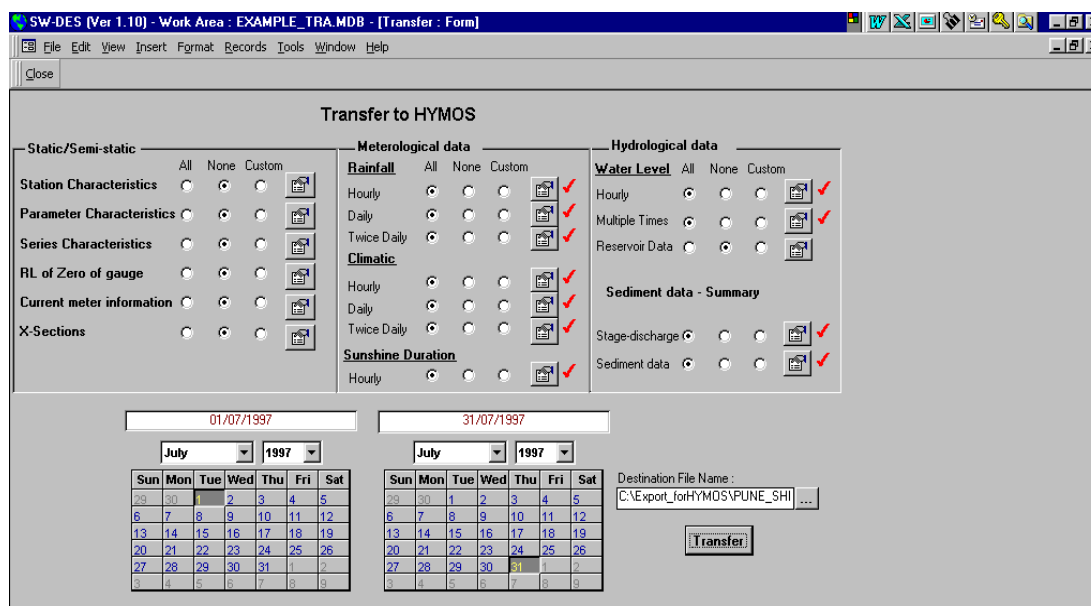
SW-DES (Ver 1.10) - Work Area : EXAMPLE_TRA.MDB - [Transfer : Form]

File Edit View Insert Format Records Tools Window Help

Close

Transfer to HYMOS

Static/Semi-static
All None Custom
Station Characteristics
Parameter Characteristics
Series Characteristics
RL of Zero of gauge
Current meter information
X-Sections

Meterological data
Rainfall All None Custom
Hourly
Daily
Twice Daily
Climatic
Hourly
Daily
Twice Daily
Sunshine Duration
Hourly

Hydrological data
Water Level All None Custom
Hourly
Multiple Times
Reservoir Data

Sediment data - Summary

Stage-discharge
Sediment data

01/07/1997

July 1997

| Sun | Mon | Tue | Wed | Thu | Fri | Sat |
|---|---|---|---|---|---|---|
| 29 | 30 | 1 | 2 | 3 | 4 | 5 |
| 6 | 7 | 8 | 9 | 10 | 11 | 12 |
| 13 | 14 | 15 | 16 | 17 | 18 | 19 |
| 20 | 21 | 22 | 23 | 24 | 25 | 26 |
| 27 | 28 | 29 | 30 | 31 | 1 | 2 |
| 3 | 4 | 5 | 6 | 7 | 8 | 9 |

31/07/1997

July 1997

| Sun | Mon | Tue | Wed | Thu | Fri | Sat |
|---|---|---|---|---|---|---|
| 29 | 30 | 1 | 2 | 3 | 4 | 5 |
| 6 | 7 | 8 | 9 | 10 | 11 | 12 |
| 13 | 14 | 15 | 16 | 17 | 18 | 19 |
| 20 | 21 | 22 | 23 | 24 | 25 | 26 |
| 27 | 28 | 29 | 30 | 31 | 1 | 2 |
| 3 | 4 | 5 | 6 | 7 | 8 | 9 |

Destination File Name :
C:\Export_forHYMOS\PUNE_SHI ...

Transfer